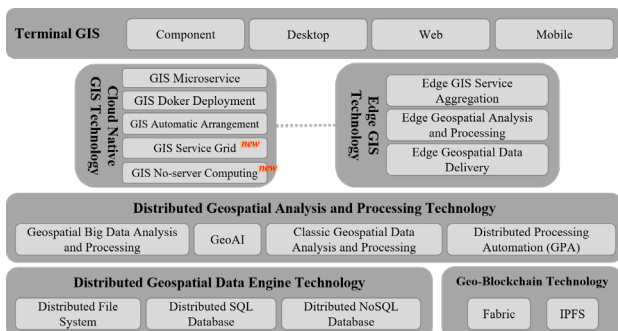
Terminal GIS

Component

Desktop

Web

Mobile

Cloud Native GIS Technology

GIS Microservice

GIS Doker Deployment

GIS Automatic Arrangement

GIS Service Grid new

GIS No-server Computing new

Edge GIS Technology

Edge GIS Service Aggregation

Edge Geospatial Analysis and Processing

Edge Geospatial Data Delivery

Distributed Geospatial Analysis and Processing Technology

Geospatial Big Data Analysis and Processing

GeoAI

Classic Geospatial Data Analysis and Processing

Distributed Processing Automation (GPA)

Distributed Geospatial Data Engine Technology

Distributed File System

Distributed SQL Database

Ditributed NoSQL Database

Geo-Blockchain Technology

Fabric

IPFS